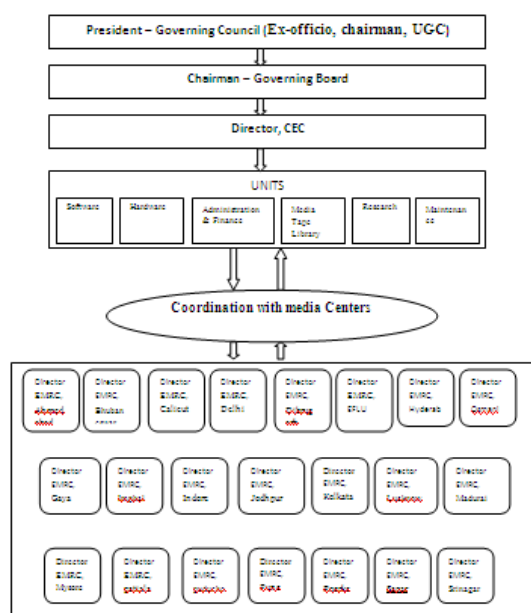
President – Governing Council (Ex-officio, chairman, UGC)

Chairman – Governing Board

Director, CEC

UNITS

Software

Hardware

Administration & Finance

Media Tape Library

Research

Maintenance

Coordination with media Centers

Director EMRC, Ahmedabad

Director EMRC, Bhubaneswar

Director EMRC, Calicut

Director EMRC, Delhi

Director EMRC, Dibrugarh

Director EMRC, EFLU

Director EMRC, Hyderab

Director EMRC, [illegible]

Director EMRC, Gaya

Director EMRC, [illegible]

Director EMRC, Indore

Director EMRC, Jodhpur

Director EMRC, Kolkata

Director EMRC, Lucknow

Director EMRC, Madurai

Director EMRC, Mysore

Director EMRC, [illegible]

Director EMRC, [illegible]

Director EMRC, Pune

Director EMRC, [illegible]

Director EMRC, Sagar

Director EMRC, Srinagar